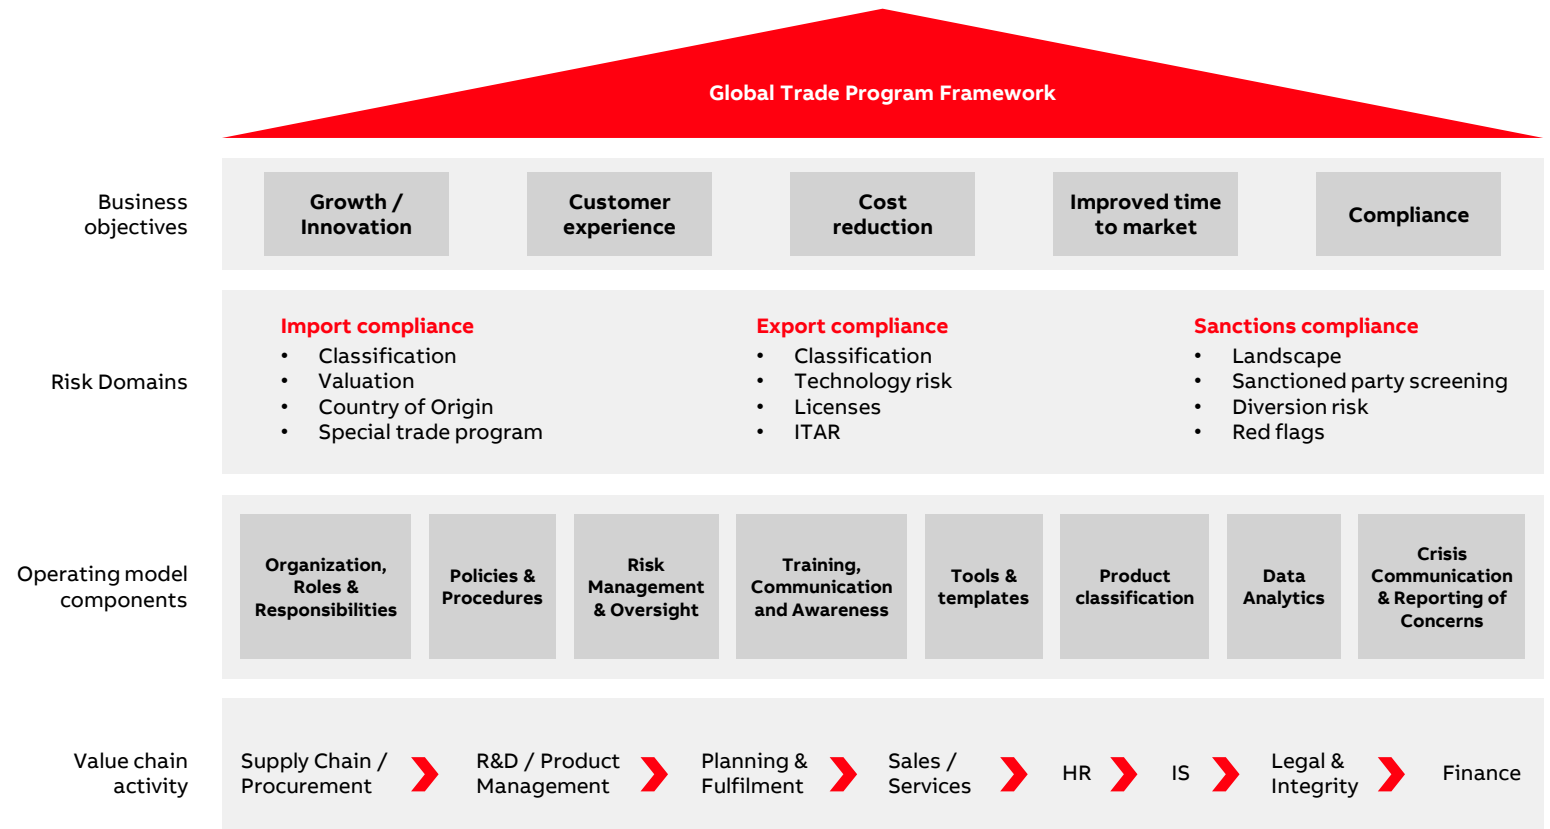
Global Trade Program Framework

Business objectives

Growth / Innovation

Customer experience

Cost reduction

Improved time to market

Compliance

Risk Domains

Import compliance
- Classification
- Valuation
- Country of Origin
- Special trade program

Export compliance
- Classification
- Technology risk
- Licenses
- ITAR

Sanctions compliance
- Landscape
- Sanctioned party screening
- Diversion risk
- Red flags

Operating model components

Organization, Roles & Responsibilities

Policies & Procedures

Risk Management & Oversight

Training, Communication and Awareness

Tools & templates

Product classification

Data Analytics

Crisis Communication & Reporting of Concerns

Value chain activity

Supply Chain / Procurement

R&D / Product Management

Planning & Fulfilment

Sales / Services

HR

IS

Legal & Integrity

Finance